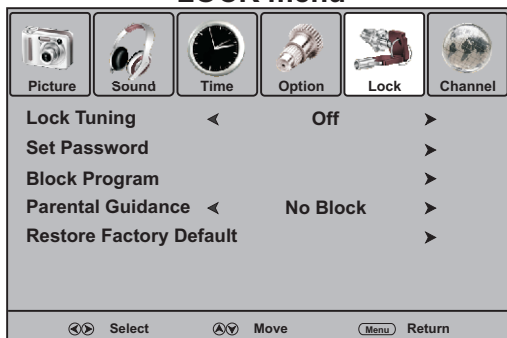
LOCK menu

Picture Sound Time Option Lock Channel

| | | |
|---|---|---|
| Lock Tuning | ◄ Off | ► |
| Set Password | | ► |
| Block Program | | ► |
| Parental Guidance | ◄ No Block | ► |
| Restore Factory Default | | ► |

◄► Select ▲▼ Move Menu Return